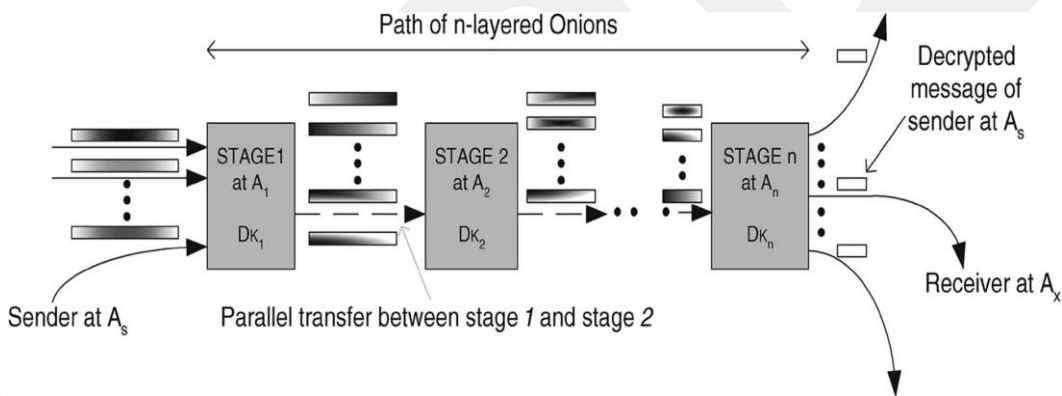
Path of n-layered Onions

Decrypted message of sender at $A_s$

STAGE1 at $A_1$

$D\kappa_1$

STAGE 2 at $A_2$

$D\kappa_2$

STAGE n at $A_n$

$D\kappa_n$

Receiver at $A_x$

Sender at $A_s$

Parallel transfer between stage 1 and stage 2